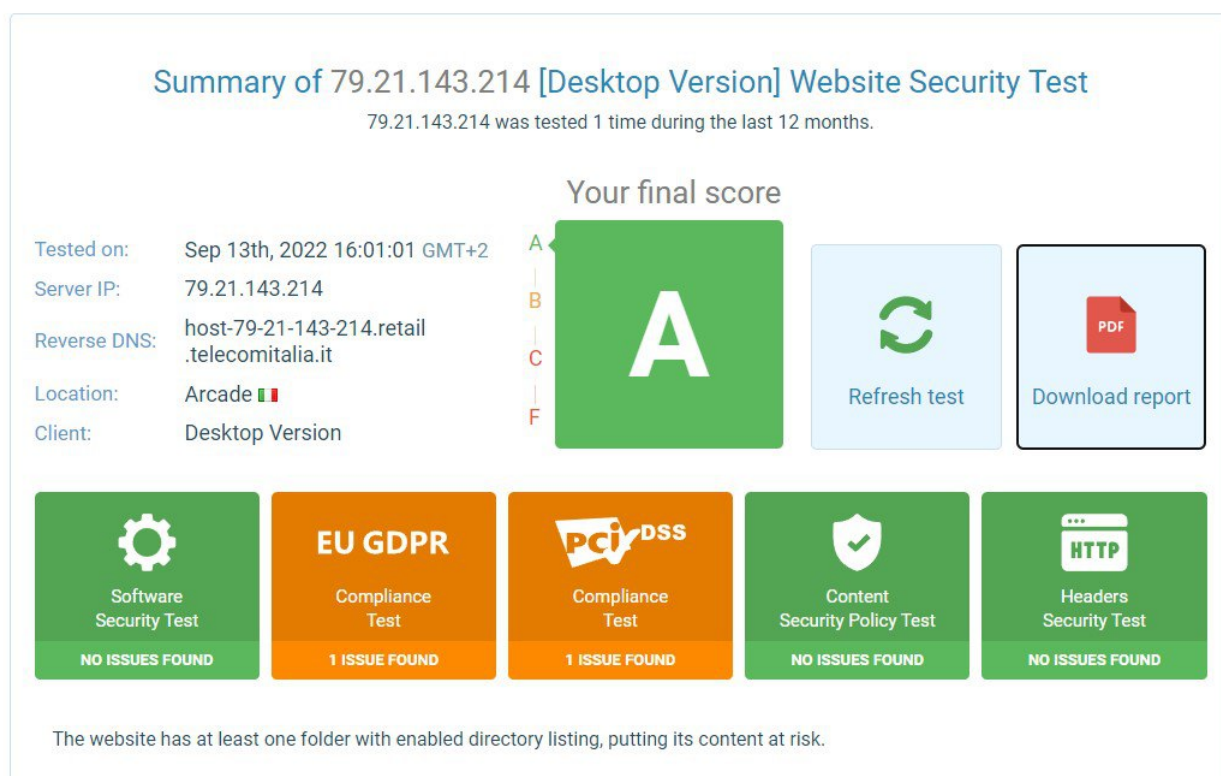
Summary of 79.21.143.214 [Desktop Version] Website Security Test

79.21.143.214 was tested 1 time during the last 12 months.

Your final score

| | |
|---|---|
| Tested on: | Sep 13th, 2022 16:01:01 GMT+2 |
| Server IP: | 79.21.143.214 |
| Reverse DNS: | host-79-21-143-214.retail .telecomitalia.it |
| Location: | Arcade |
| Client: | Desktop Version |

A
B
C
F

A

Refresh test

PDF

Download report

Software Security Test
NO ISSUES FOUND

EU GDPR
Compliance Test
1 ISSUE FOUND

PCI DSS
Compliance Test
1 ISSUE FOUND

Content Security Policy Test
NO ISSUES FOUND

HTTP
Headers Security Test
NO ISSUES FOUND

The website has at least one folder with enabled directory listing, putting its content at risk.